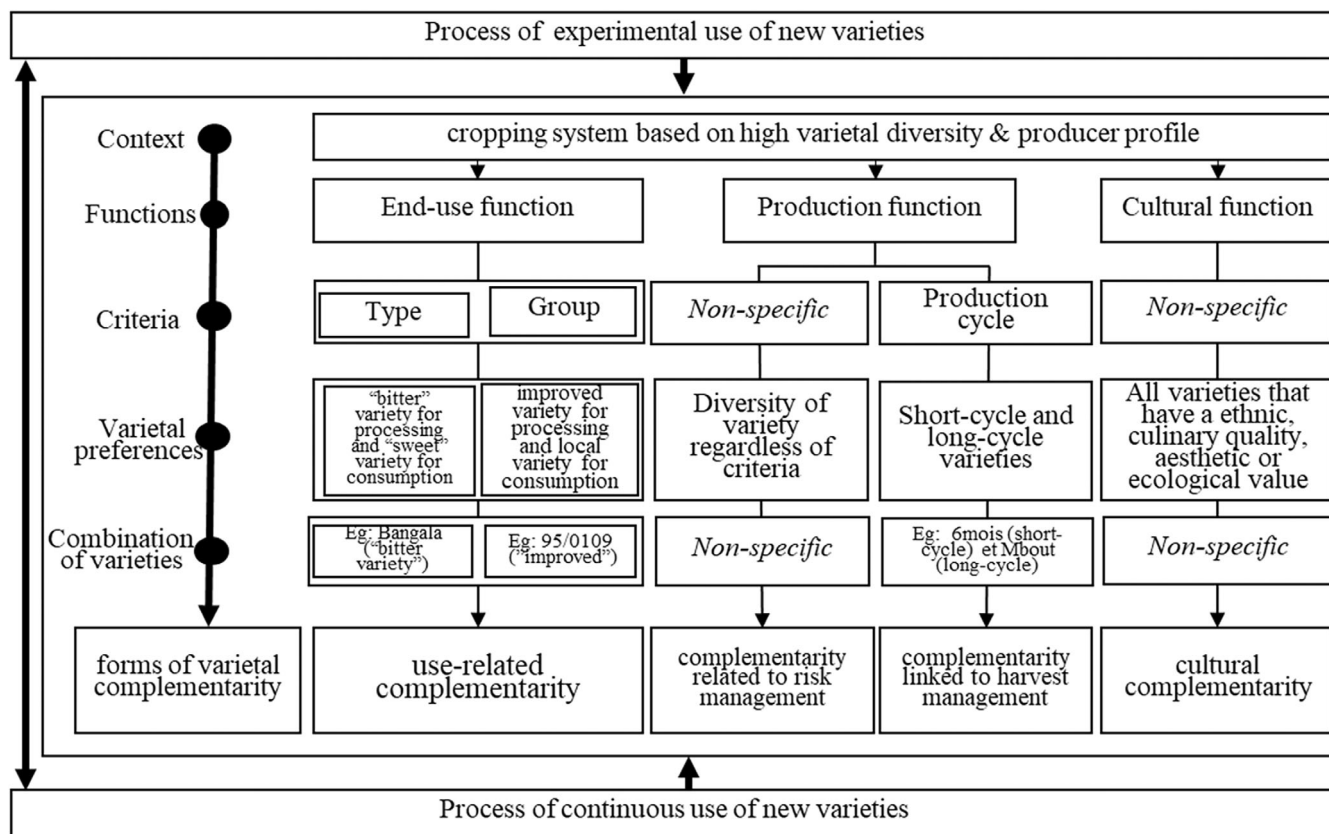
Process of experimental use of new varieties

Context

cropping system based on high varietal diversity & producer profile

Functions

End-use function

Production function

Cultural function

Criteria

Type

Group

Non-specific

Production cycle

Non-specific

Varietal preferences

"bitter" variety for processing and "sweet" variety for consumption

improved variety for processing and local variety for consumption

Diversity of variety regardless of criteria

Short-cycle and long-cycle varieties

All varieties that have a ethnic, culinary quality, aesthetic or ecological value

Combination of varieties

Eg: Bangala ("bitter variety")

Eg: 95/0109 ("improved")

Non-specific

Eg: 6mois (short-cycle) et Mbout (long-cycle)

Non-specific

forms of varietal complementarity

use-related complementarity

complementarity related to risk management

complementarity linked to harvest management

cultural complementarity

Process of continuous use of new varieties